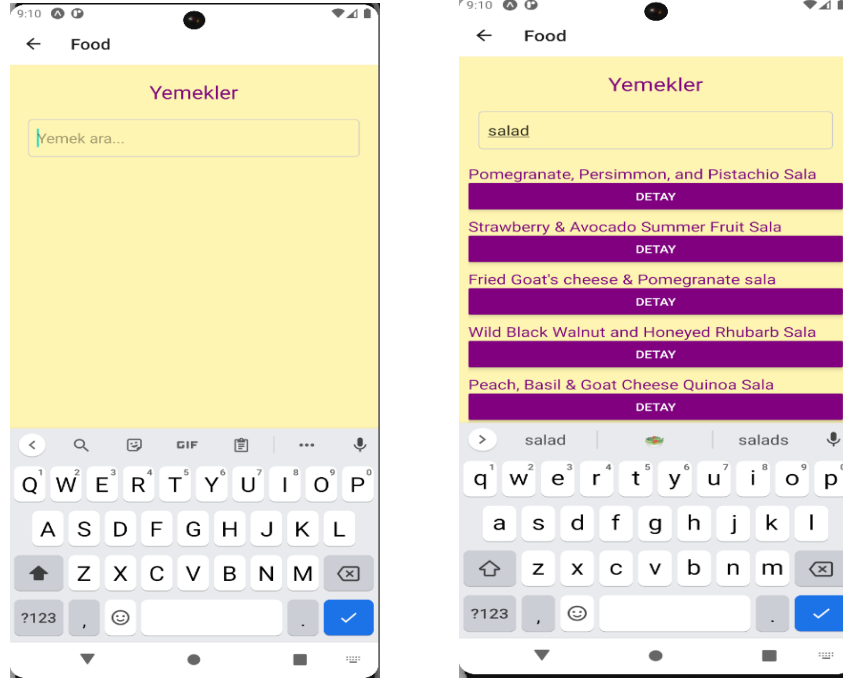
9:10

Food

Yemekler

Yemek ara...

GIF

Q W E R T Y U I O P
1 2 3 4 5 6 7 8 9 0
A S D F G H J K L
Z X C V B N M
?123 , .

9:10

Food

Yemekler

salad

Pomegranate, Persimmon, and Pistachio Sala
DETAY
Strawberry & Avocado Summer Fruit Sala
DETAY
Fried Goat's cheese & Pomegranate sala
DETAY
Wild Black Walnut and Honeyed Rhubarb Sala
DETAY
Peach, Basil & Goat Cheese Quinoa Sala
DETAY

salad salads

q w e r t y u i o p
1 2 3 4 5 6 7 8 9 0
a s d f g h j k l
z x c v b n m
?123 , .